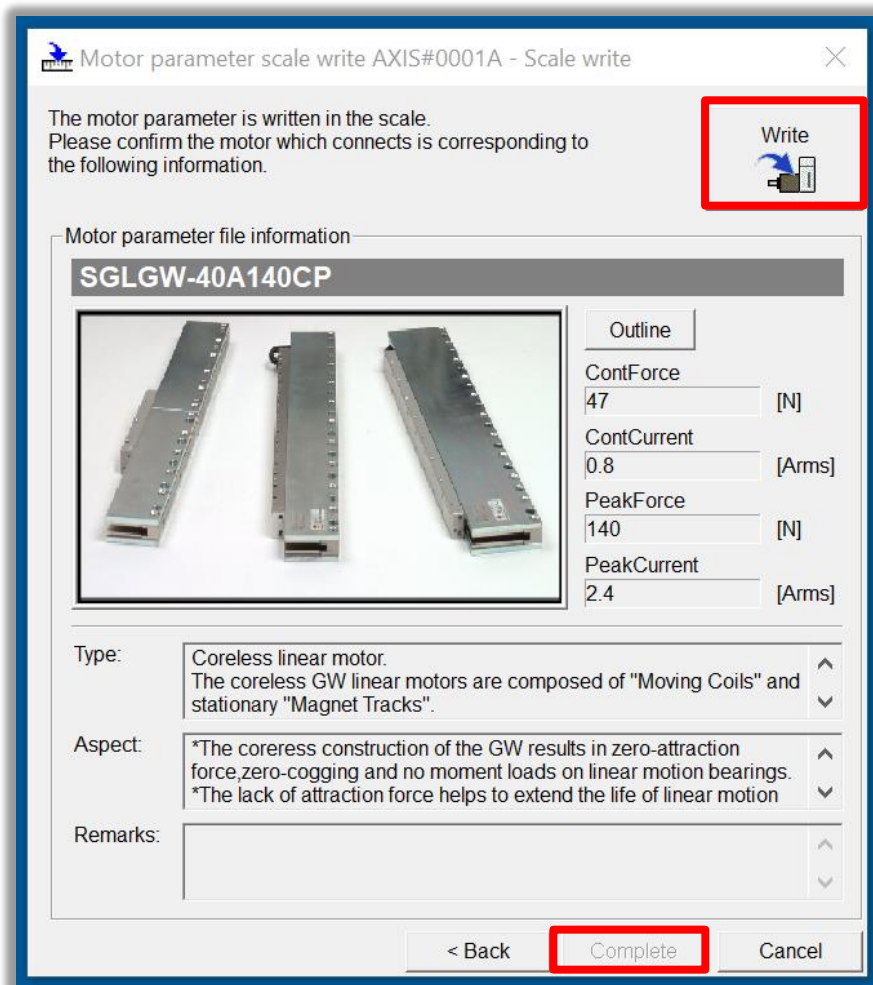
Motor parameter scale write AXIS#0001A - Scale write

The motor parameter is written in the scale.
Please confirm the motor which connects is corresponding to the following information.

Write

Motor parameter file information

SGLGW-40A140CP

Outline

ContForce
47 [N]

ContCurrent
0.8 [Arms]

PeakForce
140 [N]

PeakCurrent
2.4 [Arms]

Type:
Coreless linear motor.
The coreless GW linear motors are composed of "Moving Coils" and stationary "Magnet Tracks".

Aspect:
*The coreress construction of the GW results in zero-attraction force,zero-cogging and no moment loads on linear motion bearings.
*The lack of attraction force helps to extend the life of linear motion

Remarks:

< Back
Complete
Cancel